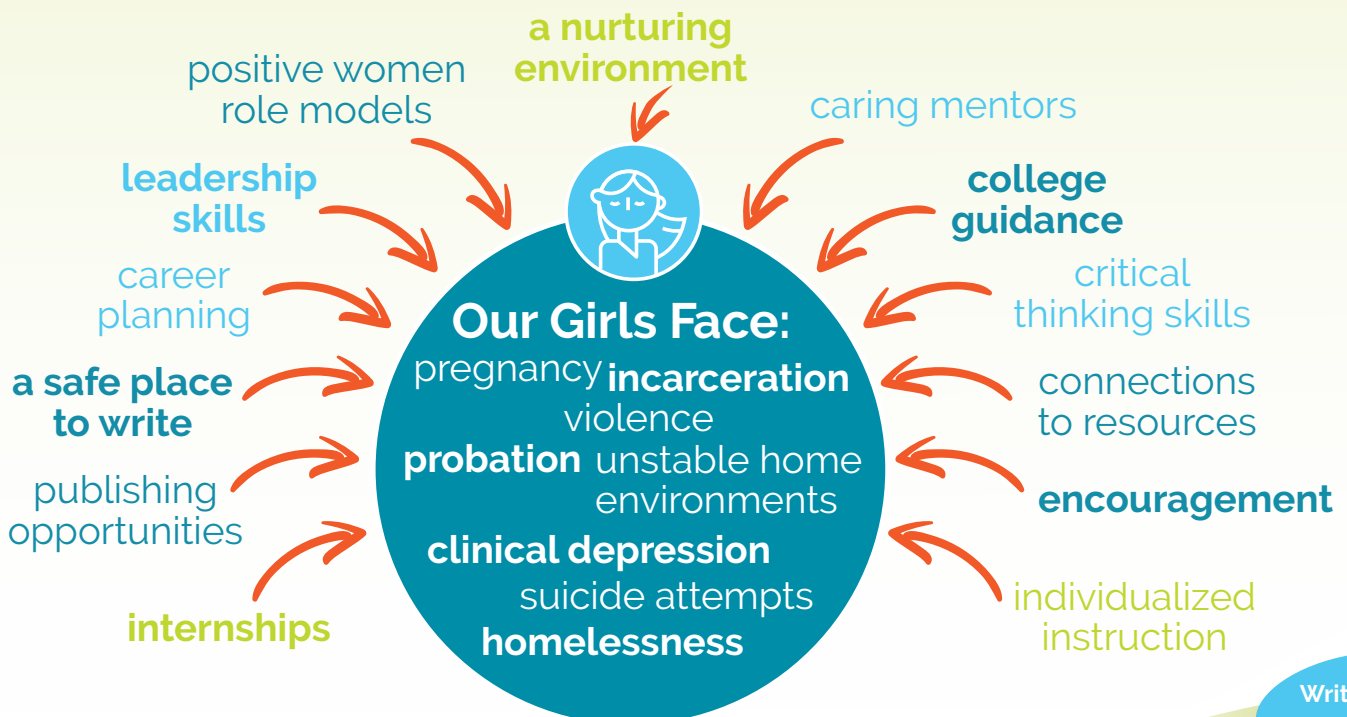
a nurturing environment

positive women role models

caring mentors

leadership skills

college guidance

career planning

critical thinking skills

Our Girls Face:
pregnancy incarceration
violence
probation unstable home environments
clinical depression
suicide attempts
homelessness

a safe place to write

connections to resources

publishing opportunities

encouragement

internships

individualized instruction

Writ